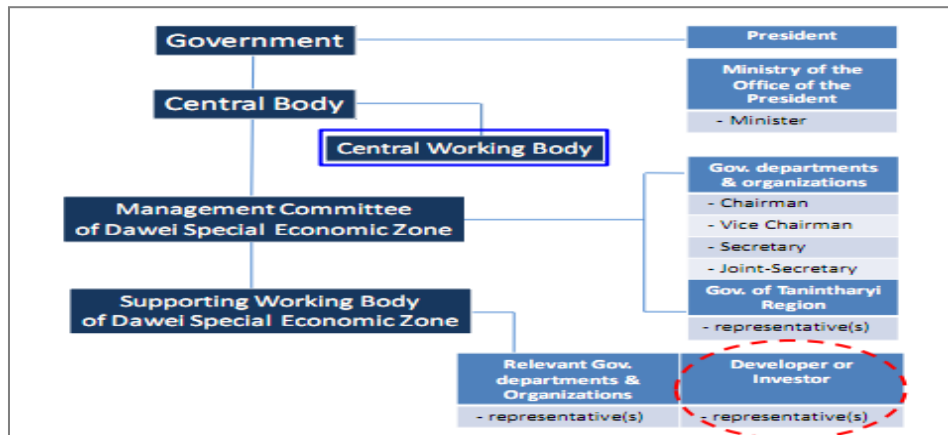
Government

Central Body

Central Working Body

Management Committee of Dawei Special Economic Zone

Supporting Working Body of Dawei Special Economic Zone

President

Ministry of the Office of the President

- Minister

Gov. departments & organizations

- Chairman

- Vice Chairman

- Secretary

- Joint-Secretary

Gov. of Tanintharyi Region

- representative(s)

Relevant Gov. departments & Organizations

- representative(s)

Developer or Investor

- representative(s)